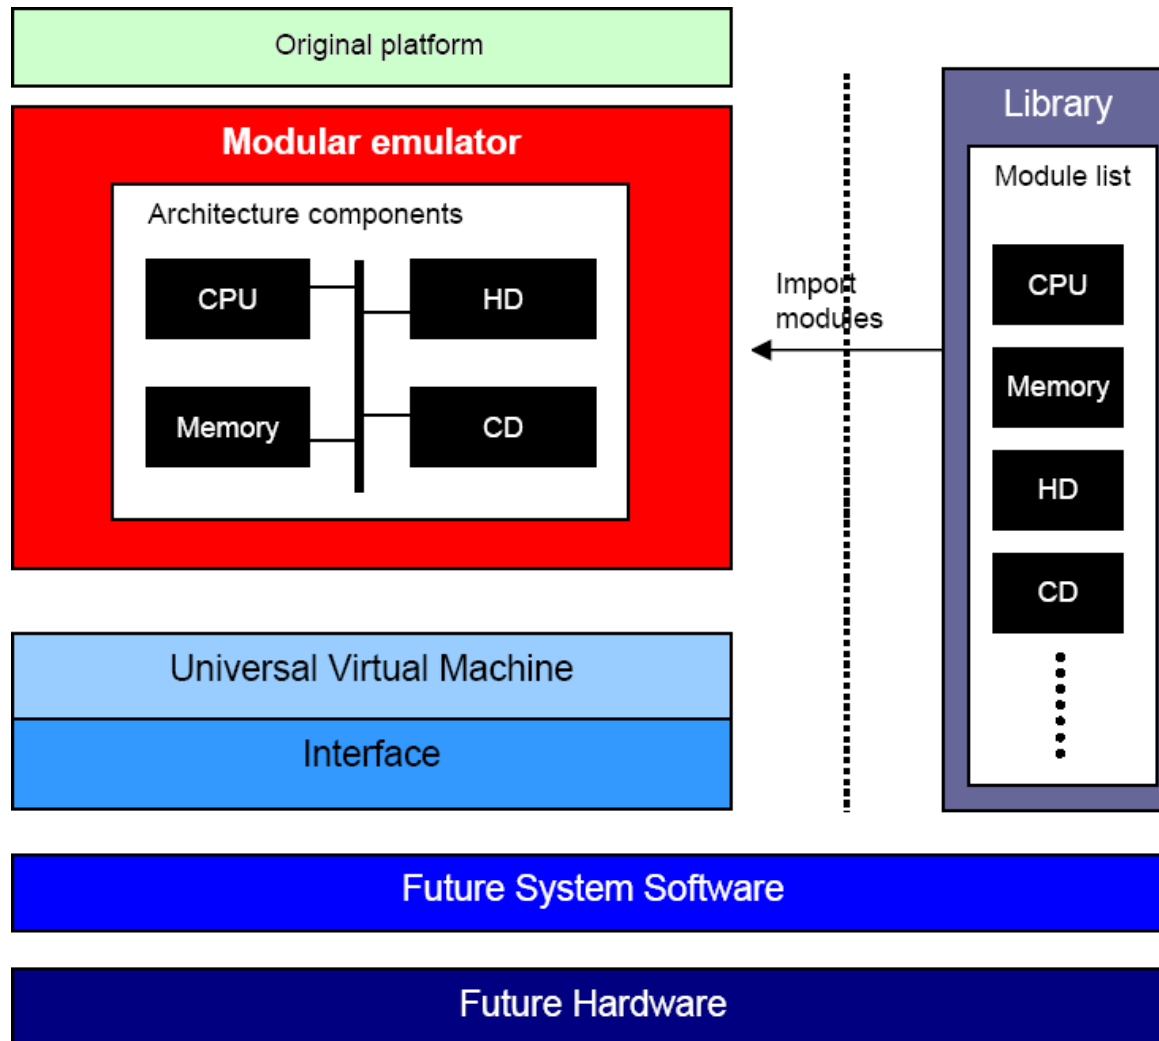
Original platform

Modular emulator

Architecture components

CPU

HD

Memory

CD

Import modules

Library

Module list

CPU

Memory

HD

CD

Universal Virtual Machine

Interface

Future System Software

Future Hardware